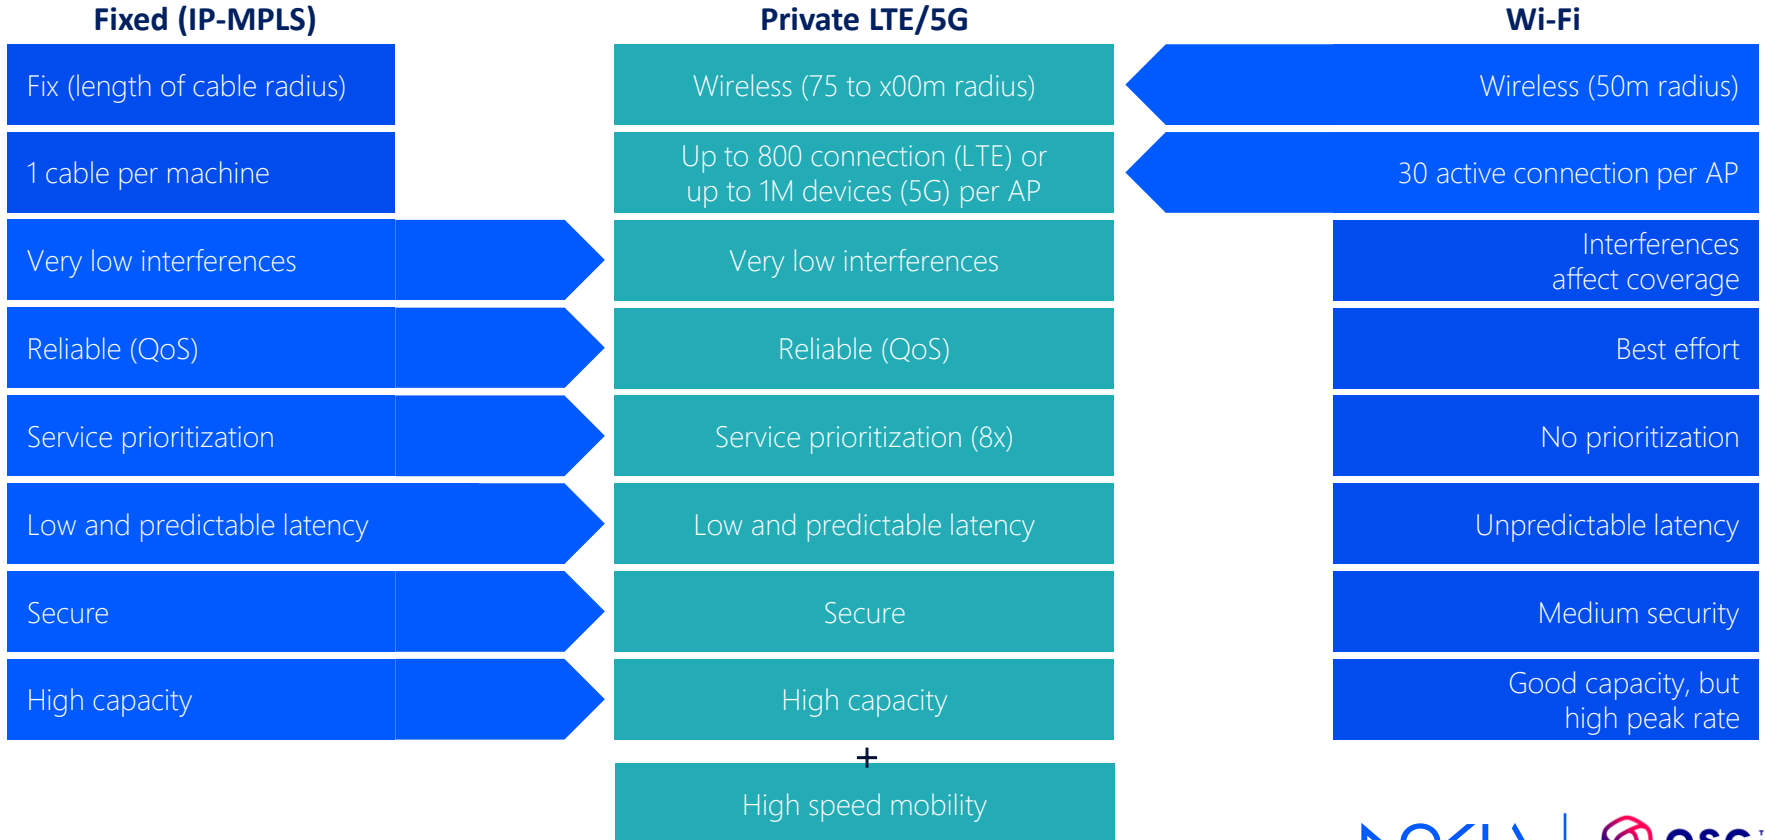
Fixed (IP-MPLS)

Private LTE/5G

Wi-Fi

Fix (length of cable radius)

Wireless (75 to x00m radius)

Wireless (50m radius)

1 cable per machine

Up to 800 connection (LTE) or up to 1M devices (5G) per AP

30 active connection per AP

Very low interferences

Very low interferences

Interferences affect coverage

Reliable (QoS)

Reliable (QoS)

Best effort

Service prioritization

Service prioritization (8x)

No prioritization

Low and predictable latency

Low and predictable latency

Unpredictable latency

Secure

Secure

Medium security

High capacity

High capacity

Good capacity, but high peak rate

+

High speed mobility

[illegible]